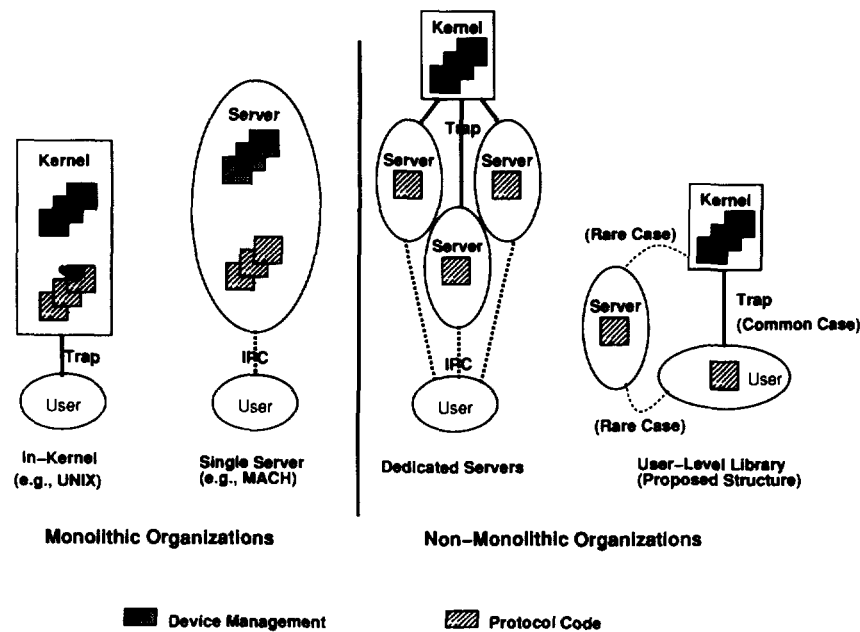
Kernel

Trap

User

In-Kernel
(e.g., UNIX)

Server

IPC

User

Single Server
(e.g., MACH)

Monolithic Organizations

Kernel

Trap

Server

Server

Server

IPC

User

Dedicated Servers

Kernel

(Rare Case)

Server

Trap
(Common Case)

User

(Rare Case)

User-Level Library
(Proposed Structure)

Non-Monolithic Organizations

Device Management

Protocol Code